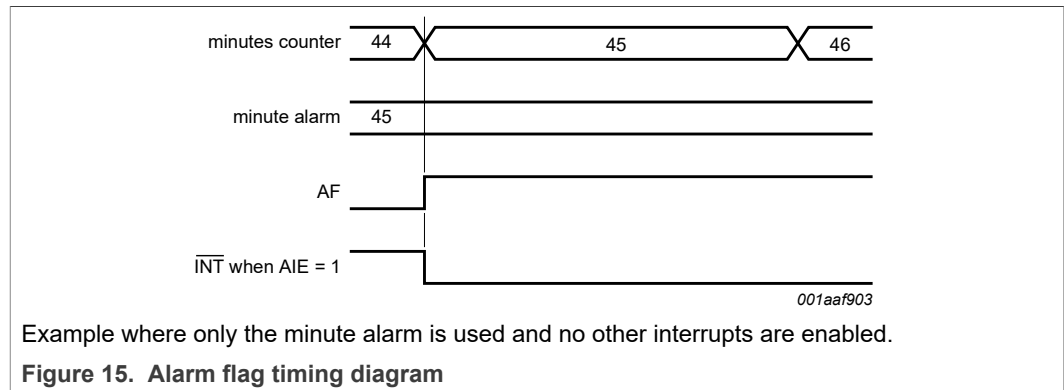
minutes counter 44 45 46

minute alarm 45

AF

$\overline{INT}$ when AIE = 1

001aaf903

Example where only the minute alarm is used and no other interrupts are enabled.

**Figure 15. Alarm flag timing diagram**